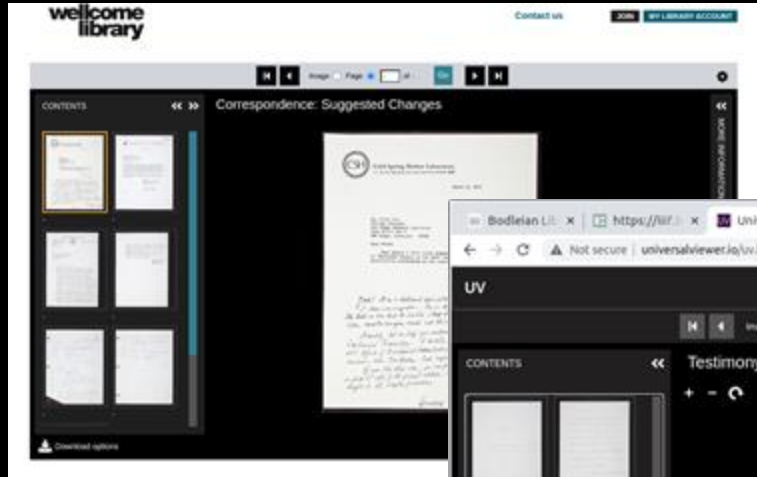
wellcome library

Contact us

JOIN MY LIBRARY ACCOUNT

Image Page of Go

CONTENTS

Correspondence: Suggested Changes

MORE INFORMATION

Cold Spring Harbor Laboratory

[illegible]

Download options

Bodleian Li ×
https://iiif.
Uni

Not secure | universalviewer.io/uv.

UV

CONTENTS

Testimony

+ -